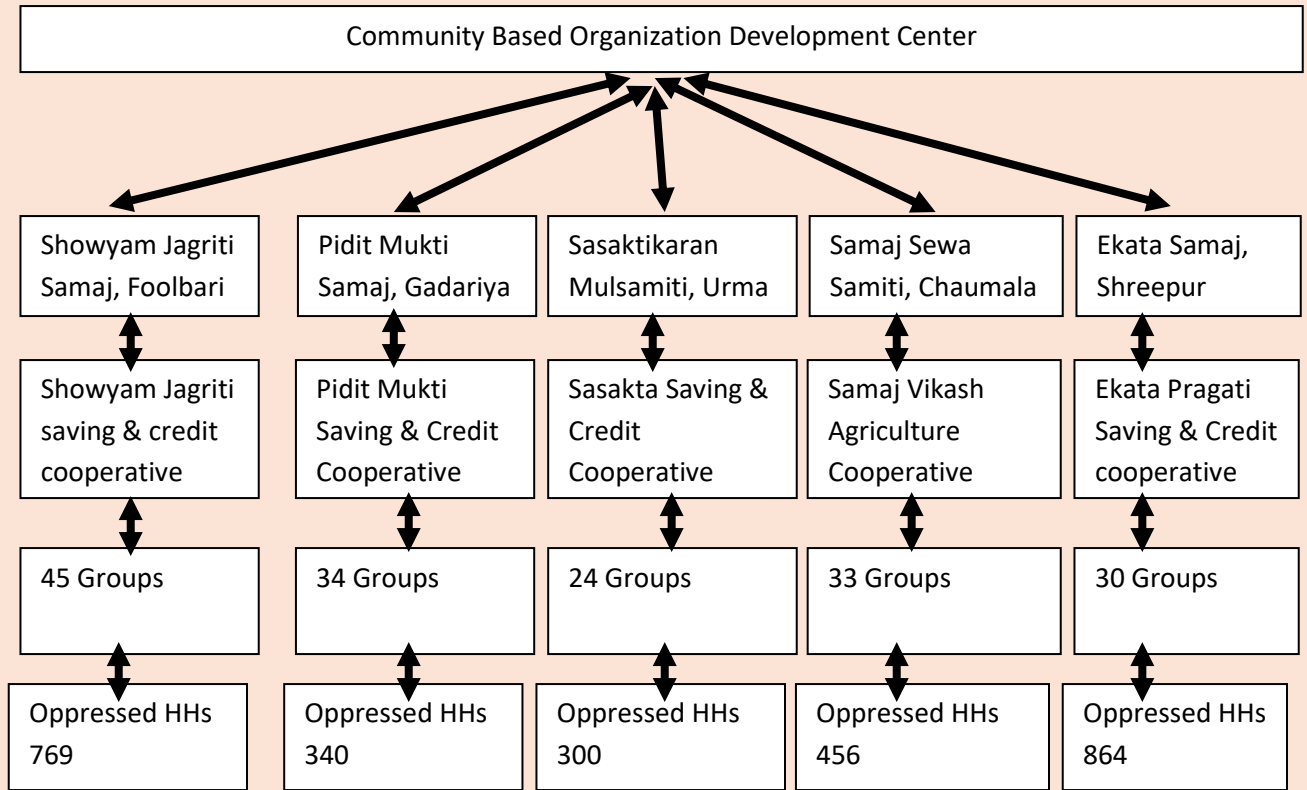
Community Based Organization Development Center

Showyam Jagriti Samaj, Foolbari

Showyam Jagriti saving & credit cooperative

45 Groups

Oppressed HHs 769

Pidit Mukti Samaj, Gadariya

Pidit Mukti Saving & Credit Cooperative

34 Groups

Oppressed HHs 340

Sasaktikaran Mulsamiti, Urma

Sasakta Saving & Credit Cooperative

24 Groups

Oppressed HHs 300

Samaj Sewa Samiti, Chaumala

Samaj Vikash Agriculture Cooperative

33 Groups

Oppressed HHs 456

Ekata Samaj, Shreepur

Ekata Pragati Saving & Credit cooperative

30 Groups

Oppressed HHs 864